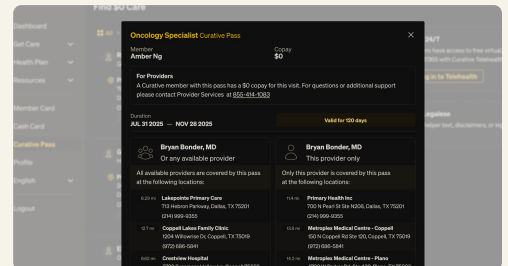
Dashboard
Get Care
Health Plan
Resources
Member Card
Cash Card
Curative Pass
Profile
English
Logout

Find 80 Care

24/7
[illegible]
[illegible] to Telehealth
Legalese
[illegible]

Oncology Specialist Curative Pass

Member
Amber Ng

Copay
$0

For Providers
A Curative member with this pass has a $0 copay for this visit. For questions or additional support please contact Provider Services at 855-414-1083

Duration
JUL 31 2025 — NOV 28 2025

Valid for 120 days

Bryan Bonder, MD
Or any available provider

All available providers are covered by this pass at the following locations:

5.20 mi Lakepointe Primary Care
713 Hebron Parkway, Dallas, TX 75201
(214) 999-9355

12.1 mi Coppell Lakes Family Clinic
1204 Willowrise Dr, Coppell, TX 75019
(972) 686-5841

9.62 mi Crestview Hospital
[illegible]

Bryan Bonder, MD
This provider only

Only this provider is covered by this pass at the following locations:

11.4 mi Primary Health Inc
700 N Pearl St Ste N208, Dallas, TX 75201
(214) 999-9355

13.9 mi Metroplex Medical Centre - Coppell
150 N Coppell Rd Ste 120, Coppell, TX 75019
(972) 686-5841

14.2 mi Metroplex Medical Centre - Plano
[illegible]